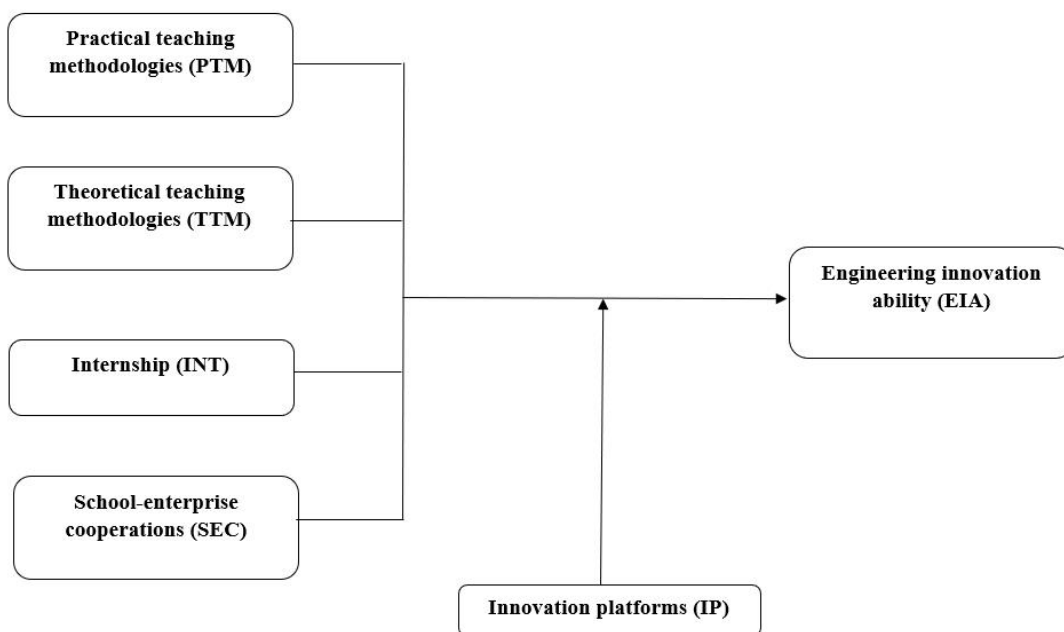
Practical teaching methodologies (PTM)

Theoretical teaching methodologies (TTM)

Internship (INT)

School-enterprise cooperations (SEC)

Engineering innovation ability (EIA)

Innovation platforms (IP)